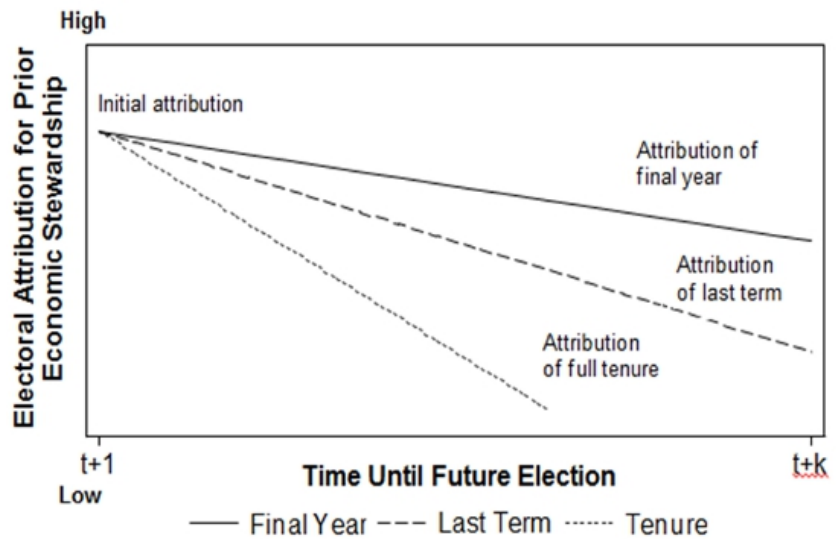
High

Electoral Attribution for Prior Economic Stewardship

Initial attribution

Attribution of final year

Attribution of last term

Attribution of full tenure

t+1

t+k

Low

Time Until Future Election

Final Year Last Term Tenure